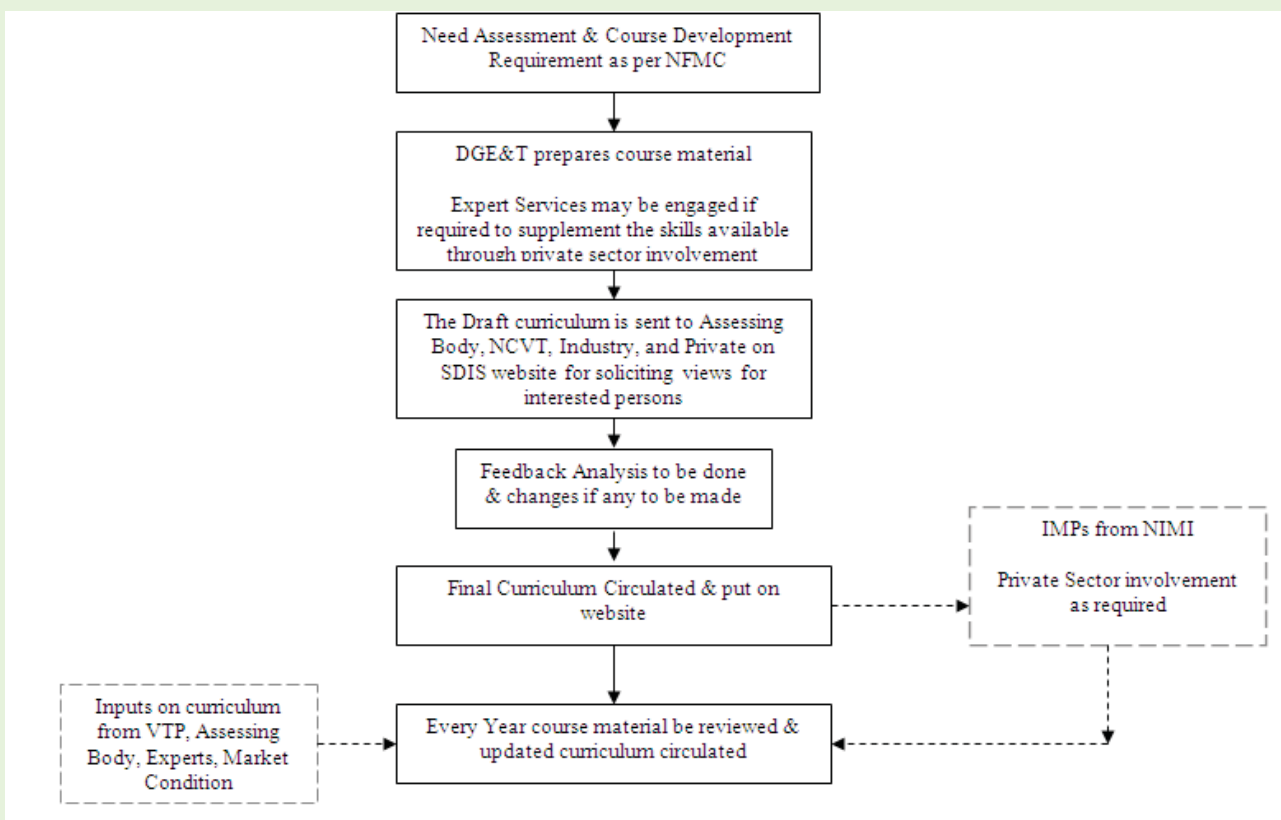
Need Assessment & Course Development Requirement as per NFMC

DGE&T prepares course material

Expert Services may be engaged if required to supplement the skills available through private sector involvement

The Draft curriculum is sent to Assessing Body, NCVT, Industry, and Private on SDIS website for soliciting views for interested persons

Feedback Analysis to be done & changes if any to be made

Final Curriculum Circulated & put on website

IMPs from NIMI

Private Sector involvement as required

Inputs on curriculum from VTP, Assessing Body, Experts, Market Condition

Every Year course material be reviewed & updated curriculum circulated